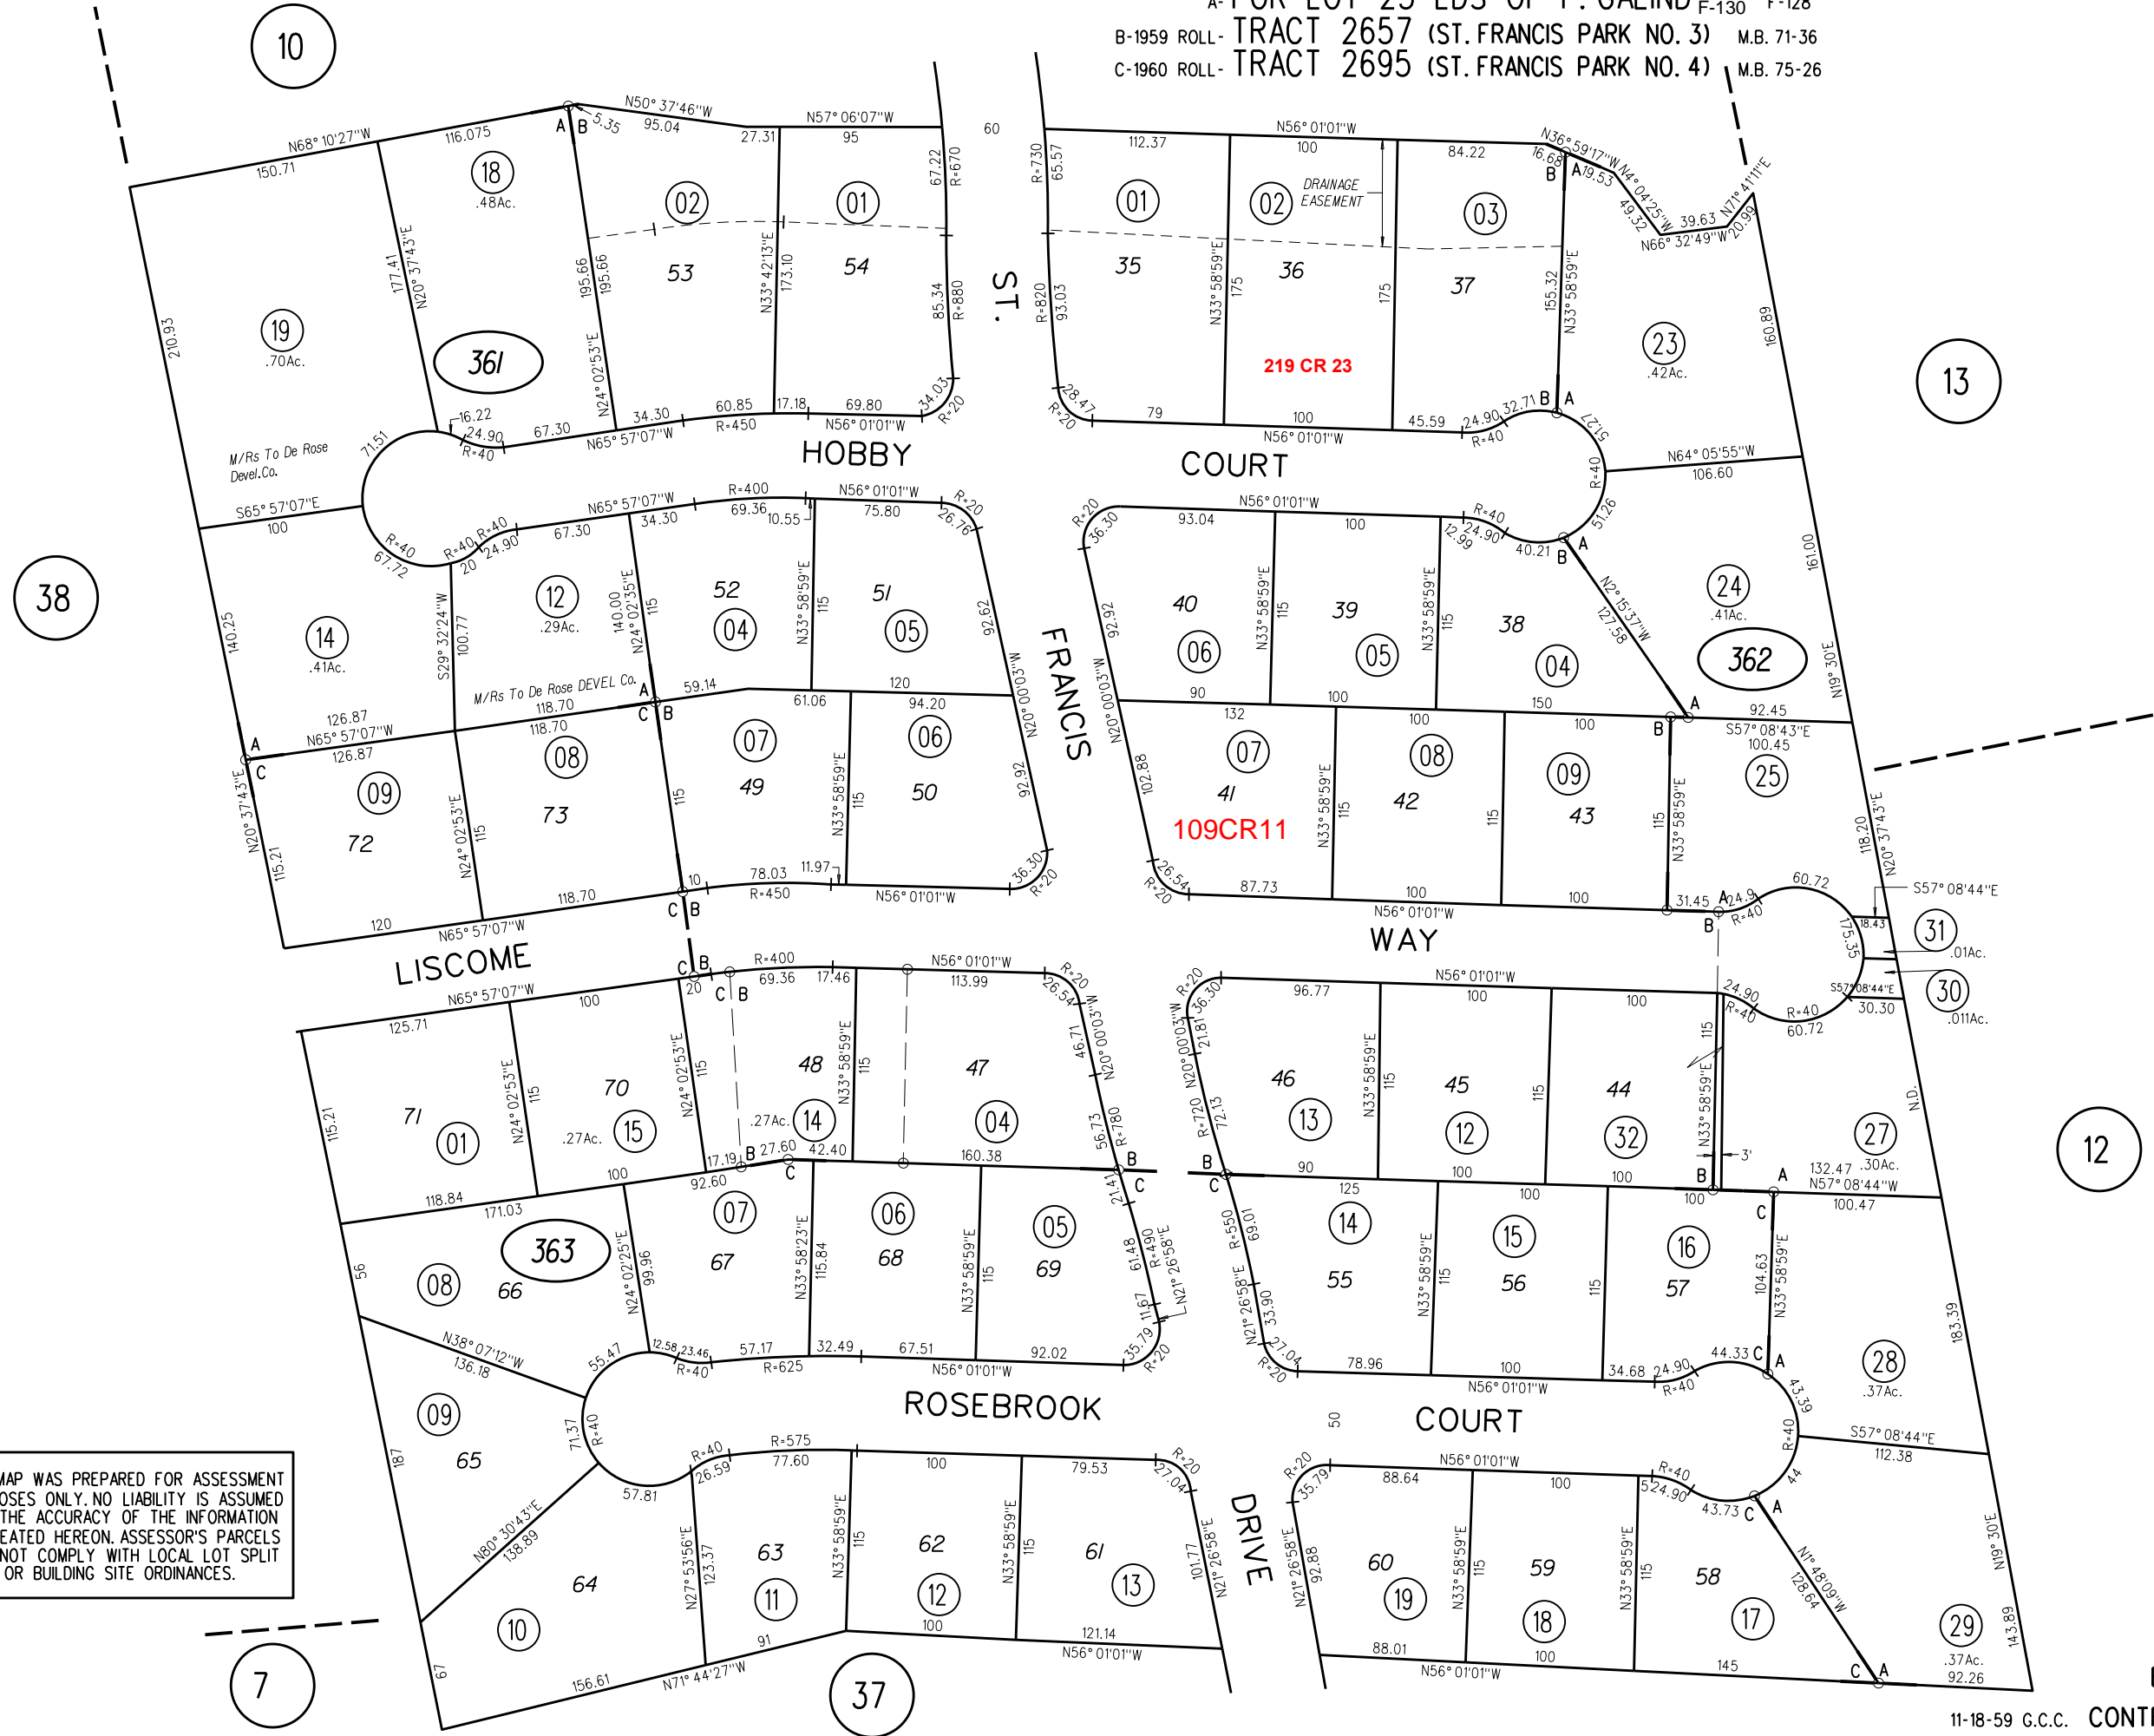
A- FOR LOT 25 LDS OF P. GALIND F-130 F-128
B-1959 ROLL- TRACT 2657 (ST. FRANCIS PARK NO. 3) M.B. 71-36
C-1960 ROLL- TRACT 2695 (ST. FRANCIS PARK NO. 4) M.B. 75-26

10
13
38
12
7
37

361
362
363

219 CR 23
109CR11

HOBBY COURT
ST. FRANCIS
LISCOME WAY
ROSEBROOK COURT
DRIVE

M/Rs To De Rose Devel.Co.
M/Rs To De Rose DEVEL Co.
DRAINAGE EASEMENT

18 .48Ac.
19 .70Ac.
14 .41Ac.
12 .29Ac.
23 .42Ac.
24 .41Ac.
25
27 .30Ac.
28 .37Ac.
29 .37Ac.
31 .01Ac.
30 .011Ac.
14 .27Ac.
15 .27Ac.

N68° 10'27"W 150.71 116.075
N50° 37'46"W 95.04 5.35 27.31
N57° 06'07"W 95
N56° 01'01"W 112.37 100 84.22
N36° 59'17"W 16.68 N4° 04'25"W 19.53 49.32
N66° 32'49"W 39.63 N71° 41'11"E 20.99
N65° 57'07"W
N20° 00'03"W
N33° 58'59"E
N24° 02'53"E
N20° 37'43"E
N33° 42'13"E
N2° 15'37"W 127.58
N64° 05'55"W 106.60
S57° 08'43"E 100.45
S57° 08'44"E
N57° 08'44"W 132.47 100.47
S65° 57'07"E
S29° 32'24"W 100.77
N19° 30'E
N38° 07'12"W 136.18
N80° 30'43"E 138.89
N71° 44'27"W 156.61
N27° 53'56"E 123.37
N21° 26'58"E
N1° 48'09"W 128.64
N33° 58'23"E
N24° 02'25"E
N24° 02'35"E
N.D.

MAP WAS PREPARED FOR ASSESSMENT OSES ONLY. NO LIABILITY IS ASSUMED THE ACCURACY OF THE INFORMATION EATED HEREON. ASSESSOR'S PARCELS NOT COMPLY WITH LOCAL LOT SPLIT OR BUILDING SITE ORDINANCES.

11-18-59 G.C.C. CONT